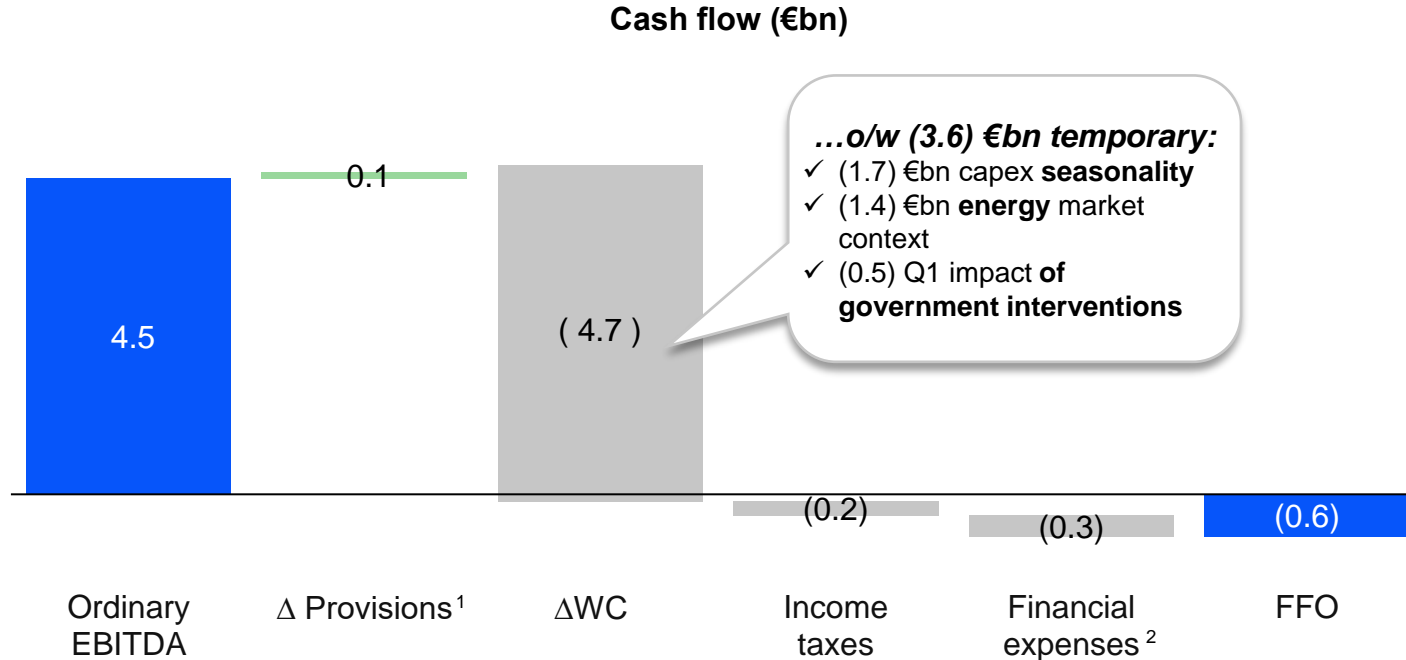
Cash flow (€bn)

4.5

0.1

( 4.7 )

…o/w (3.6) €bn temporary:
✓ (1.7) €bn capex seasonality
✓ (1.4) €bn energy market context
✓ (0.5) Q1 impact of government interventions

(0.2)

(0.3)

(0.6)

Ordinary EBITDA

$\Delta$ Provisions$^1$

$\Delta$WC

Income taxes

Financial expenses$^2$

FFO